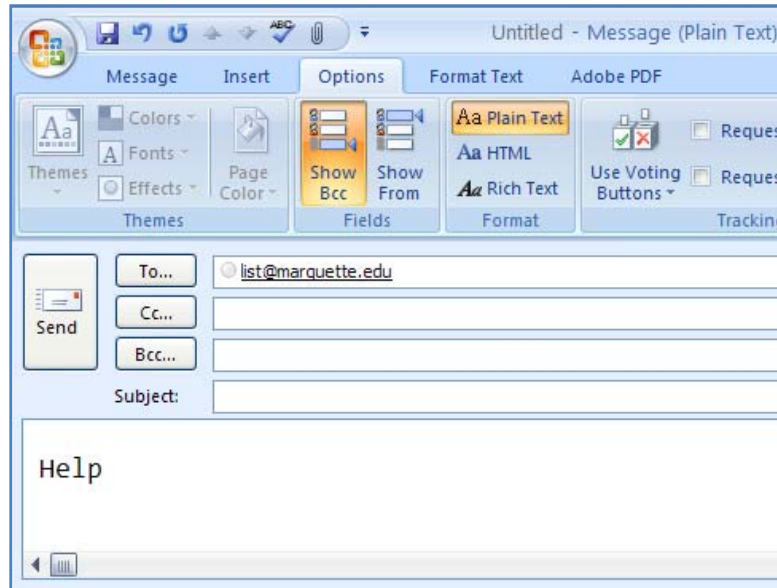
Untitled - Message (Plain Text)

Message Insert Options Format Text Adobe PDF

Aa Themes
Colors
Fonts
Effects
Page Color
Themes

Show Bcc
Show From
Fields

Aa Plain Text
Aa HTML
Aa Rich Text
Format

Use Voting Buttons
Reques
Reques
Trackin

Send
To...
list@marquette.edu
Cc...
Bcc...
Subject:

Help